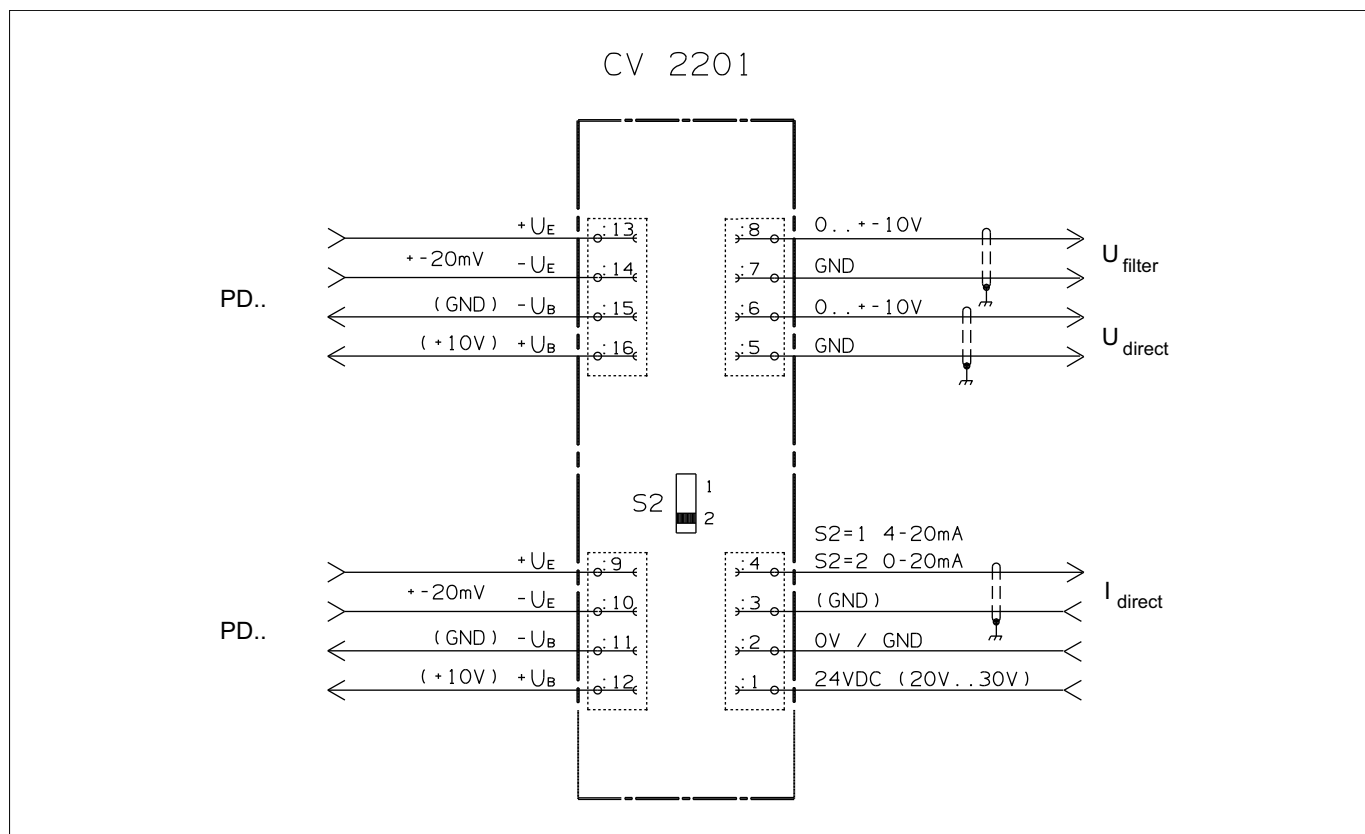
CV 2201

PD..

$+U_E$
+-20mV $-U_E$
(GND) $-U_B$
(+10V) $+U_B$

:13
:14
:15
:16

:8 0..+-10V
:7 GND
:6 0..+-10V
:5 GND

$U_{filter}$
$U_{direct}$

S2 1 2

PD..

$+U_E$
+-20mV $-U_E$
(GND) $-U_B$
(+10V) $+U_B$

:9
:10
:11
:12

S2=1 4-20mA
S2=2 0-20mA
:4
:3 (GND)
:2 0V / GND
:1 24VDC (20V..30V)

$I_{direct}$